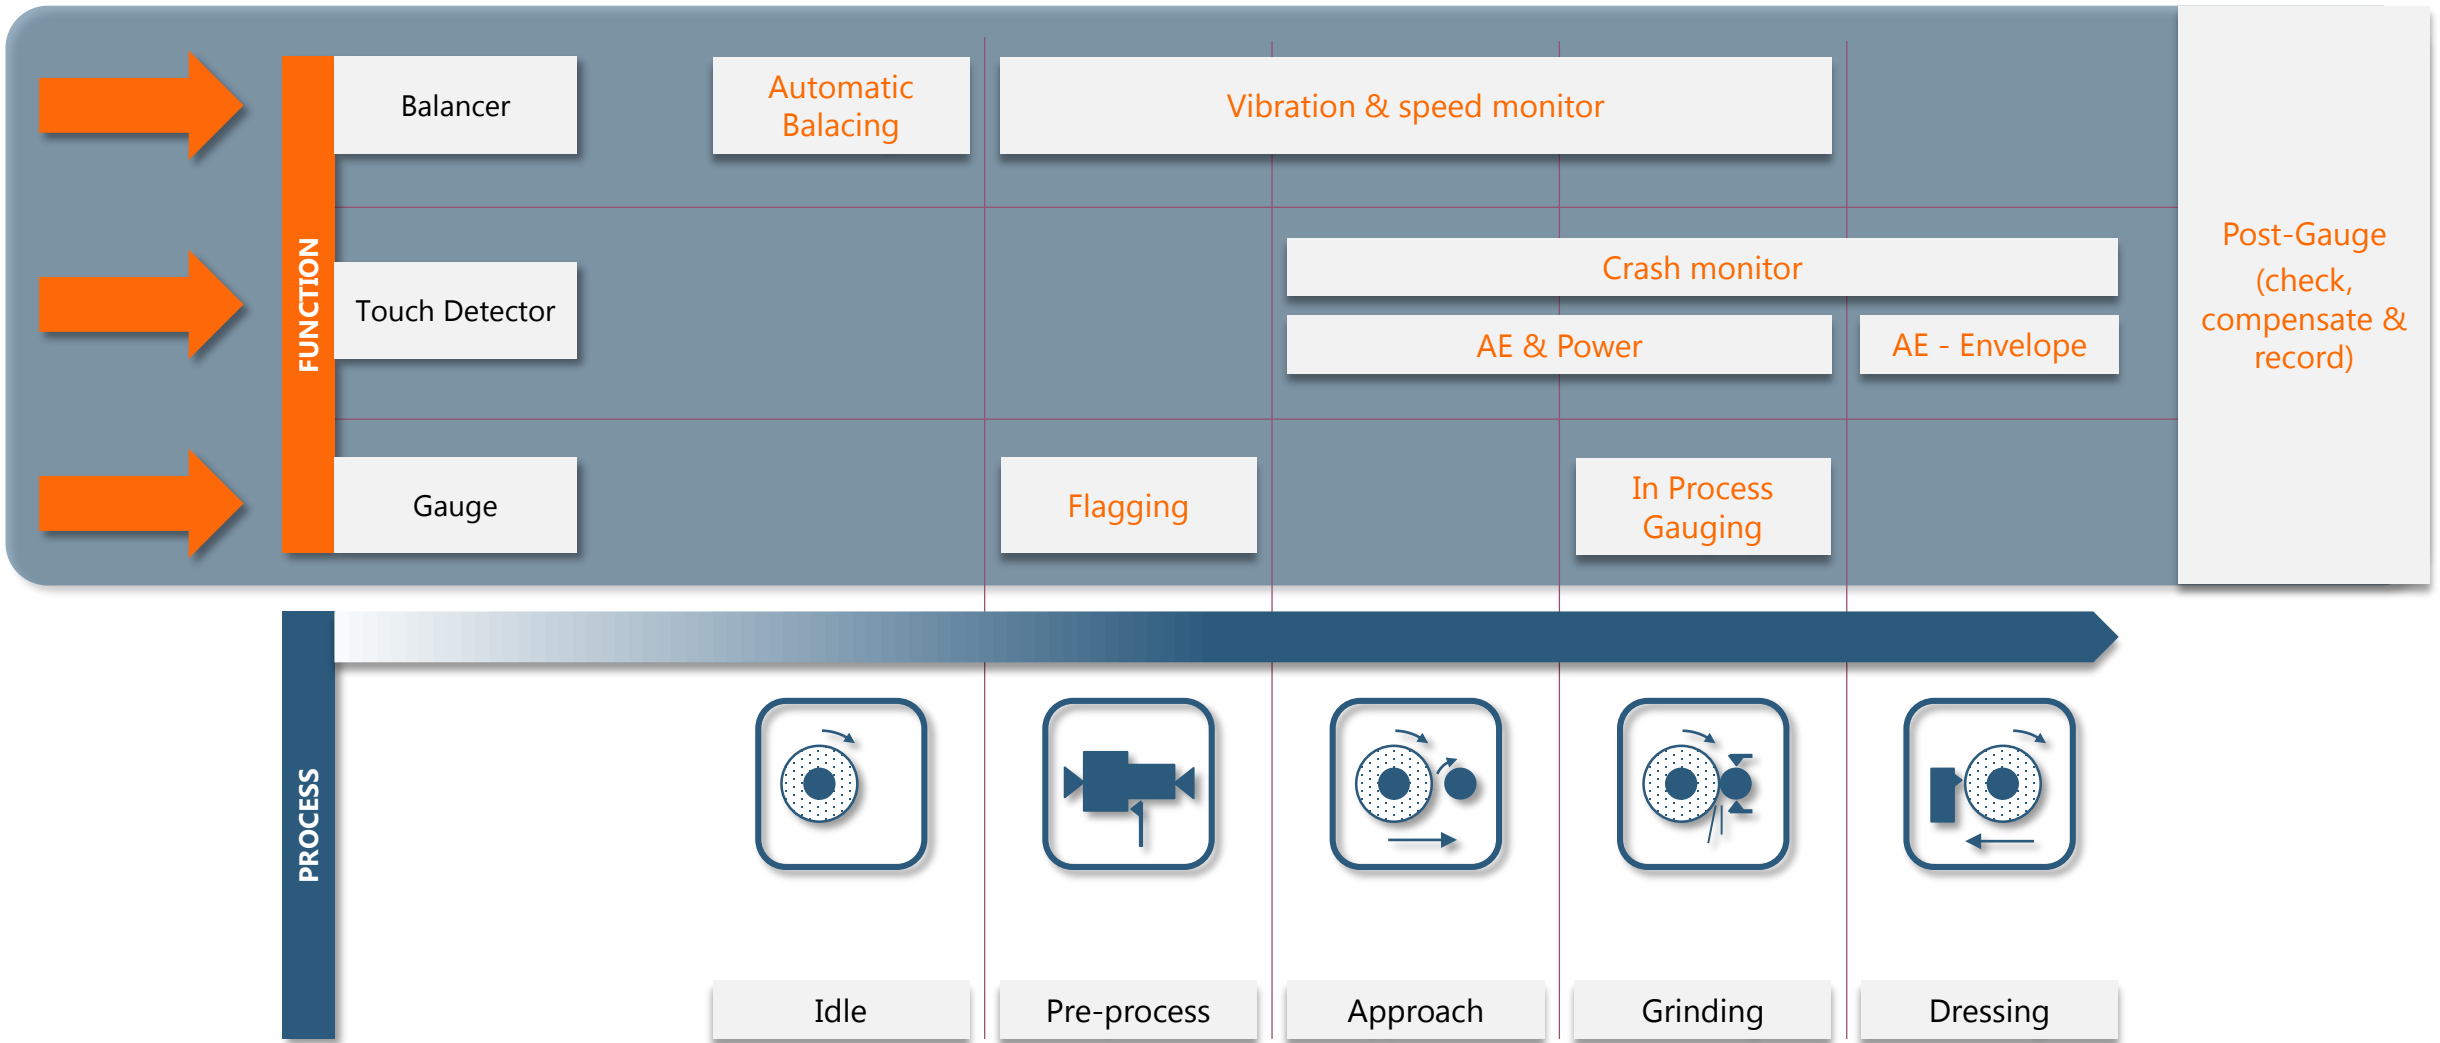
FUNCTION

Balancer

Automatic Balacing

Vibration & speed monitor

Post-Gauge (check, compensate & record)

Touch Detector

Crash monitor

AE & Power

AE - Envelope

Gauge

Flagging

In Process Gauging

PROCESS

Idle

Pre-process

Approach

Grinding

Dressing